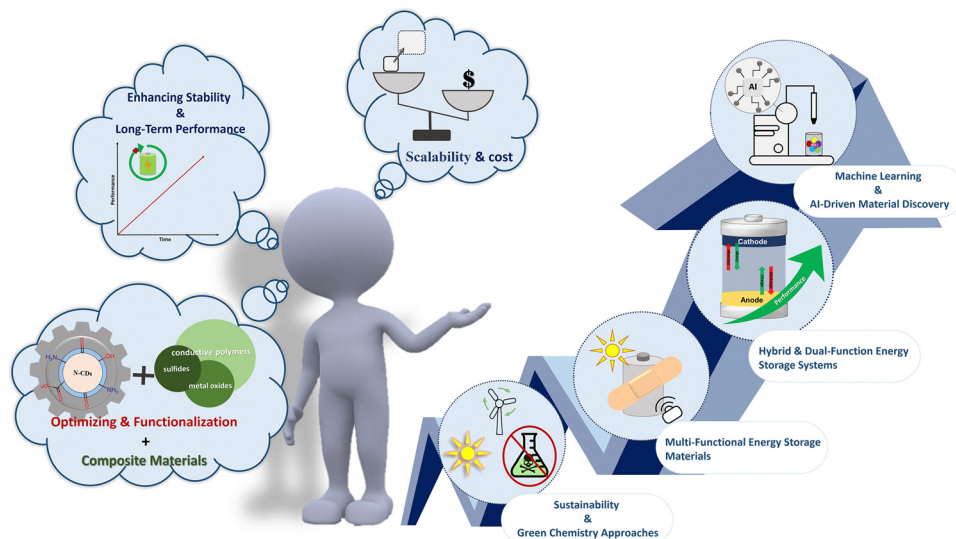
Enhancing Stability
&
Long-Term Performance

Performance

Time

Scalability & cost

$

$H_2N$

OH

N-CDs

$NH_2$

+

conductive polymers

sulfides

metal oxides

Optimizing & Functionalization
+
Composite Materials

AI

Machine Learning
&
AI-Driven Material Discovery

Cathode

Anode

Performance

Hybrid & Dual-Function Energy Storage Systems

Multi-Functional Energy Storage Materials

Sustainability
&
Green Chemistry Approaches